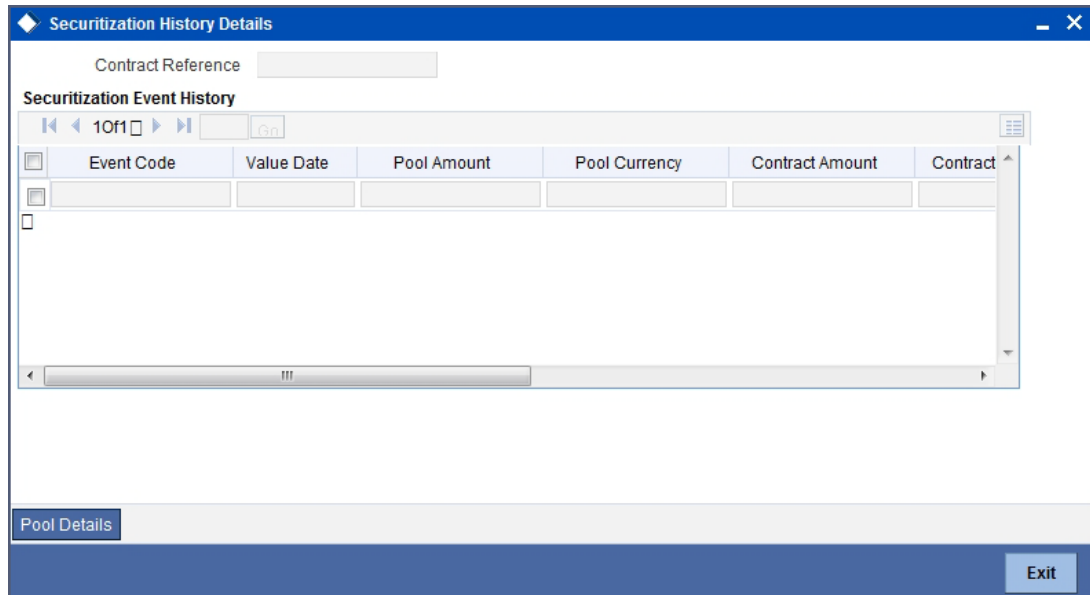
Securitization History Details

Contract Reference

Securitization Event History

1 Of 1 Go

| Event Code | Value Date | Pool Amount | Pool Currency | Contract Amount | Contract |
|---|---|---|---|---|---|
| | | | | | |

Pool Details

Exit